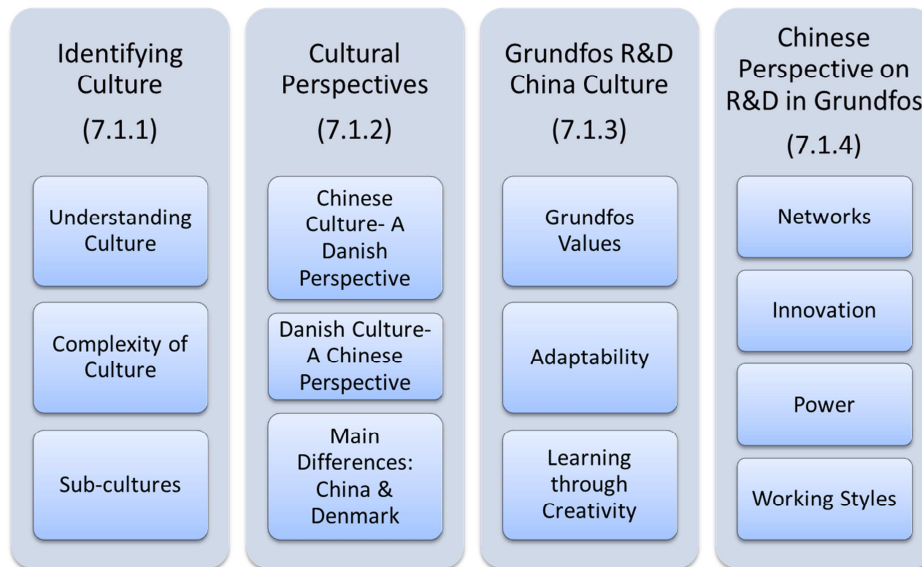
Identifying Culture

(7.1.1)

Understanding Culture

Complexity of Culture

Sub-cultures

Cultural Perspectives

(7.1.2)

Chinese Culture- A Danish Perspective

Danish Culture- A Chinese Perspective

Main Differences: China & Denmark

Grundfos R&D China Culture

(7.1.3)

Grundfos Values

Adaptability

Learning through Creativity

Chinese Perspective on R&D in Grundfos

(7.1.4)

Networks

Innovation

Power

Working Styles